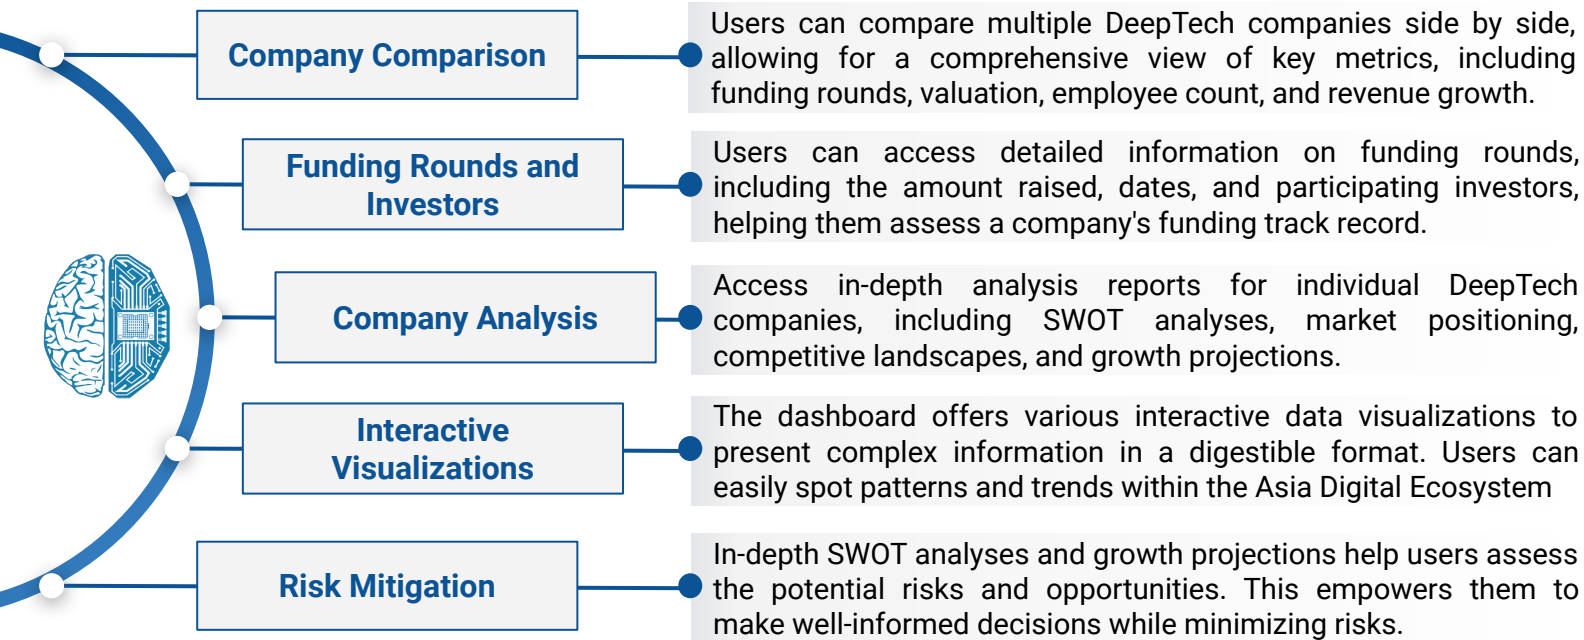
Company Comparison

Users can compare multiple DeepTech companies side by side, allowing for a comprehensive view of key metrics, including funding rounds, valuation, employee count, and revenue growth.

Funding Rounds and Investors

Users can access detailed information on funding rounds, including the amount raised, dates, and participating investors, helping them assess a company's funding track record.

Company Analysis

Access in-depth analysis reports for individual DeepTech companies, including SWOT analyses, market positioning, competitive landscapes, and growth projections.

Interactive Visualizations

The dashboard offers various interactive data visualizations to present complex information in a digestible format. Users can easily spot patterns and trends within the Asia Digital Ecosystem

Risk Mitigation

In-depth SWOT analyses and growth projections help users assess the potential risks and opportunities. This empowers them to make well-informed decisions while minimizing risks.